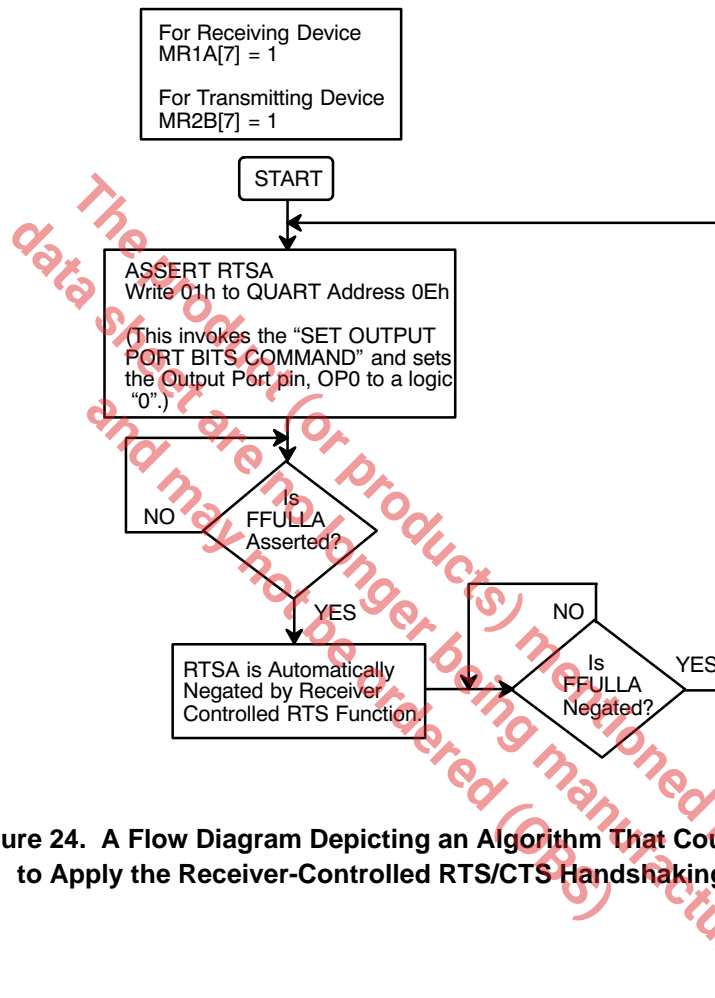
For Receiving Device
MR1A[7] = 1

For Transmitting Device
MR2B[7] = 1

START

ASSERT RTSA
Write 01h to QUART Address 0Eh

(This invokes the "SET OUTPUT PORT BITS COMMAND" and sets the Output Port pin, OP0 to a logic "0".)

NO

Is FFULLA Asserted?

YES

RTSA is Automatically Negated by Receiver Controlled RTS Function.

NO

Is FFULLA Negated?

YES

ure 24. A Flow Diagram Depicting an Algorithm That Cou
to Apply the Receiver-Controlled RTS/CTS Handshaking

The product (or products) mentioned
data sheet are no longer being manufactu
and may not be ordered (OBS)